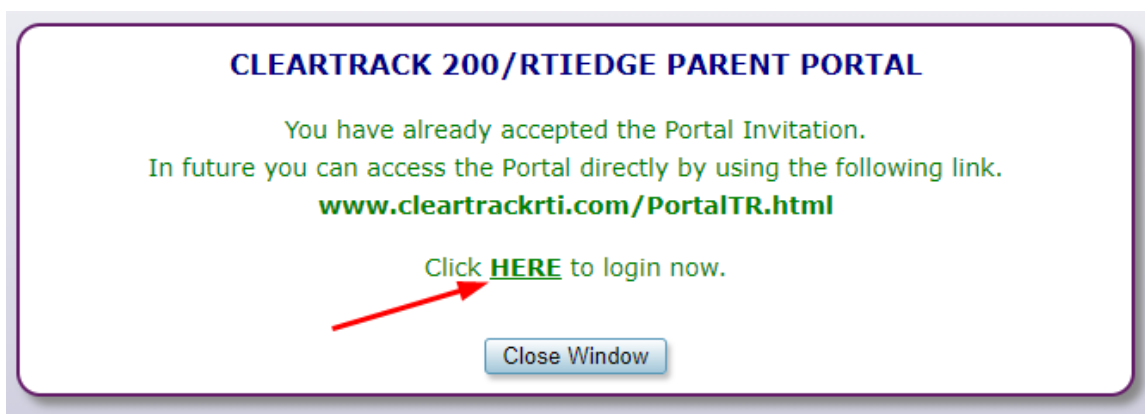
CLEARTRACK 200/RTIEDGE PARENT PORTAL

You have already accepted the Portal Invitation.
In future you can access the Portal directly by using the following link.
www.cleartrackrti.com/PortalTR.html

Click HERE to login now.

Close Window